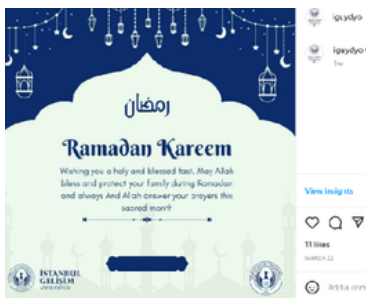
رمضان

Ramadan Kareem

Wishing you a holy and blessed fast. May Allah bless and protect your family during Ramadan and always And Allah answer your prayers this sacred month

İSTANBUL GELİŞİM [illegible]

igüydyo

igüydyo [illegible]

1w

View insights

11 likes

MARCH 22

Add a com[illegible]